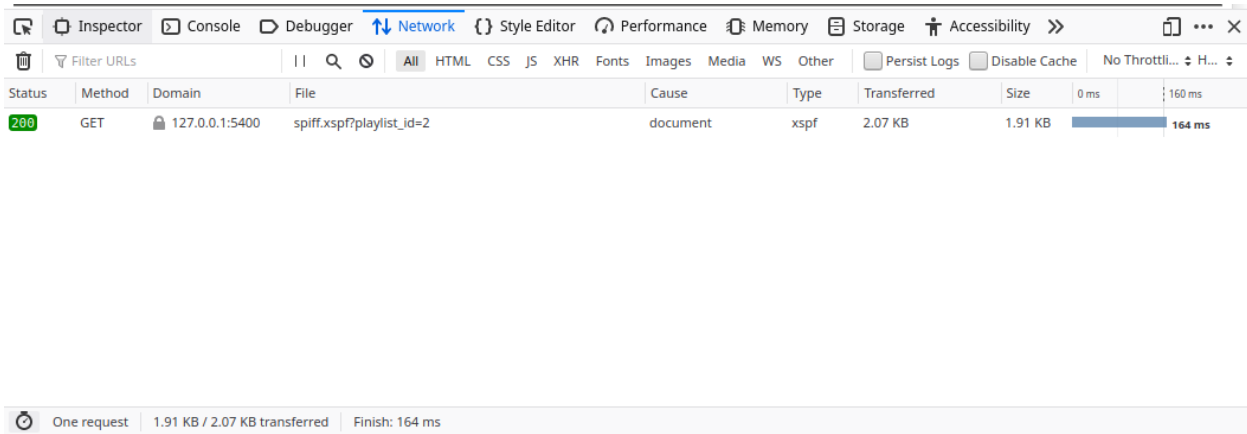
Inspector Console Debugger Network Style Editor Performance Memory Storage Accessibility

Filter URLs

All HTML CSS JS XHR Fonts Images Media WS Other Persist Logs Disable Cache No Throttli... H...

| Status | Method | Domain | File | Cause | Type | Transferred | Size | 0 ms 160 ms |
|---|---|---|---|---|---|---|---|---|
| 200 | GET | 127.0.0.1:5400 | spiff.xspf?playlist_id=2 | document | xspf | 2.07 KB | 1.91 KB | 164 ms |

One request 1.91 KB / 2.07 KB transferred Finish: 164 ms